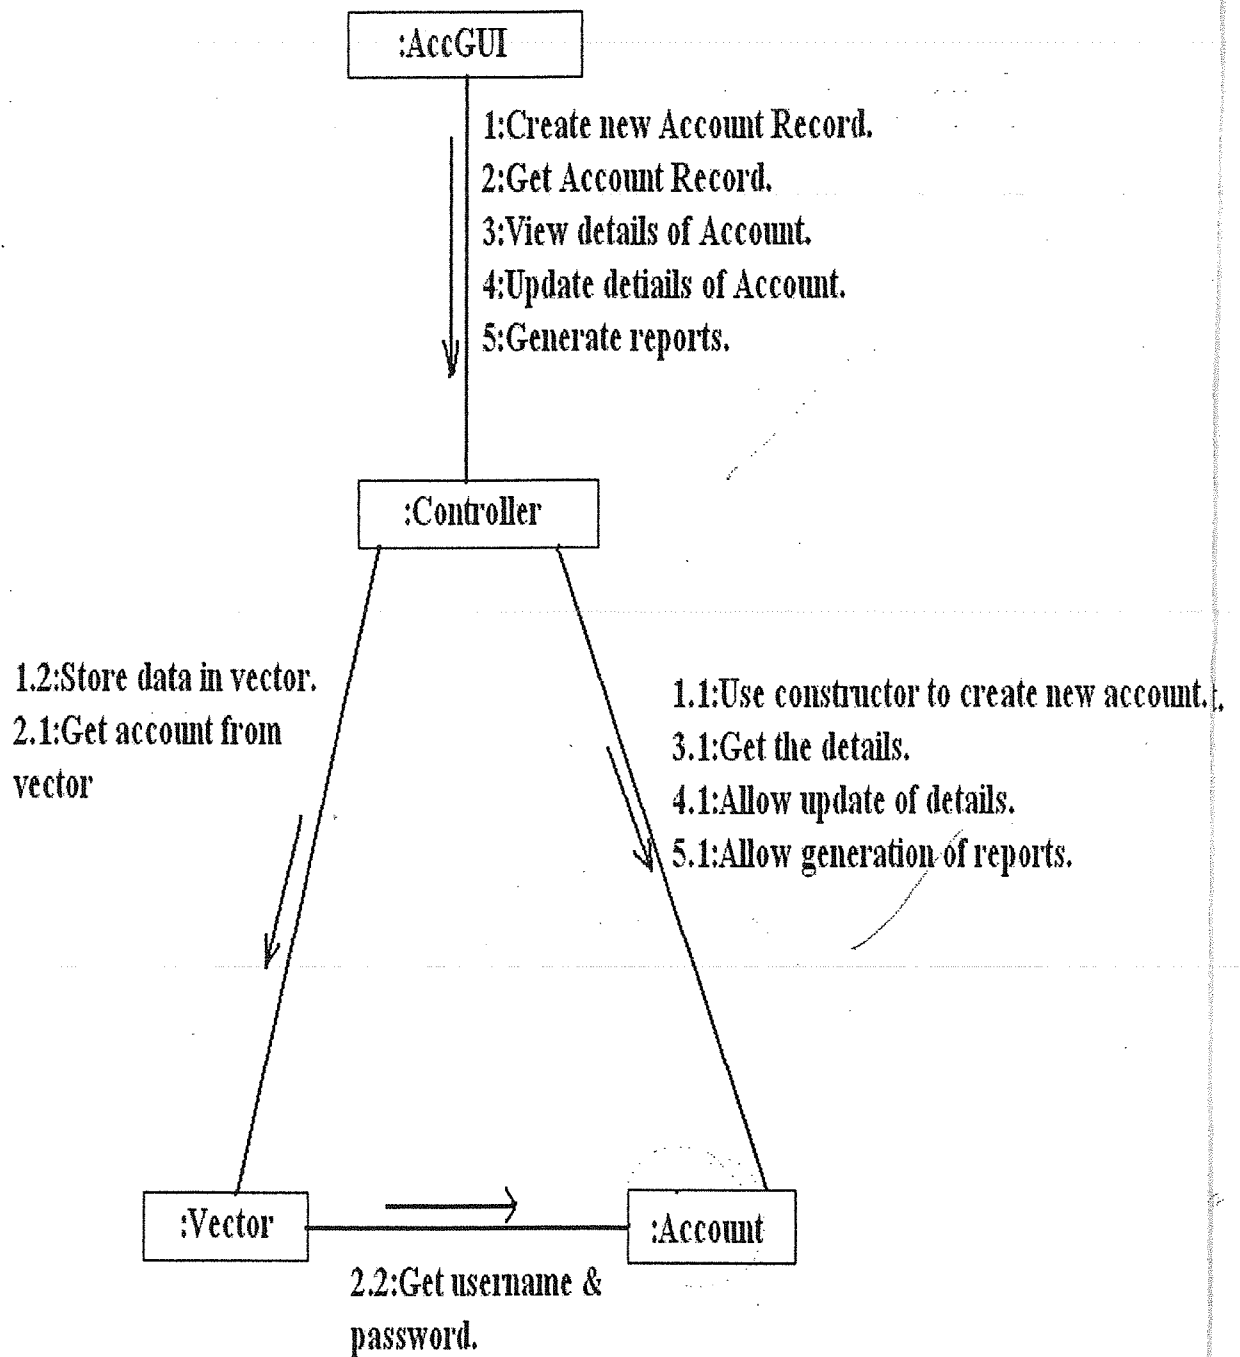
:AccGUI

1:Create new Account Record.
2:Get Account Record.
3:View details of Account.
4:Update detials of Account.
5:Generate reports.

:Controller

1.2:Store data in vector.
2.1:Get account from vector

1.1:Use constructor to create new account.
3.1:Get the details.
4.1:Allow update of details.
5.1:Allow generation of reports.

:Vector

:Account

2.2:Get username & password.